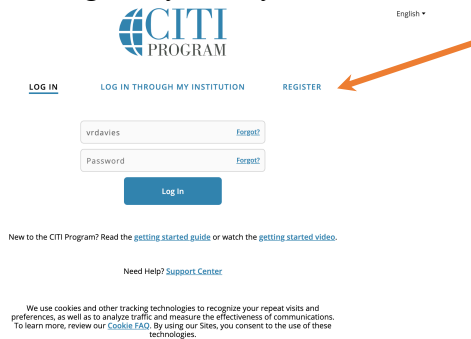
CITI PROGRAM

English ▾

LOG IN LOG IN THROUGH MY INSTITUTION REGISTER

vrdavies Forgot?

Password Forgot?

Log In

New to the CITI Program? Read the getting started guide or watch the getting started video.

Need Help? Support Center

We use cookies and other tracking technologies to recognize your repeat visits and preferences, as well as to analyze traffic and measure the effectiveness of communications. To learn more, review our Cookie FAQ. By using our Sites, you consent to the use of these technologies.